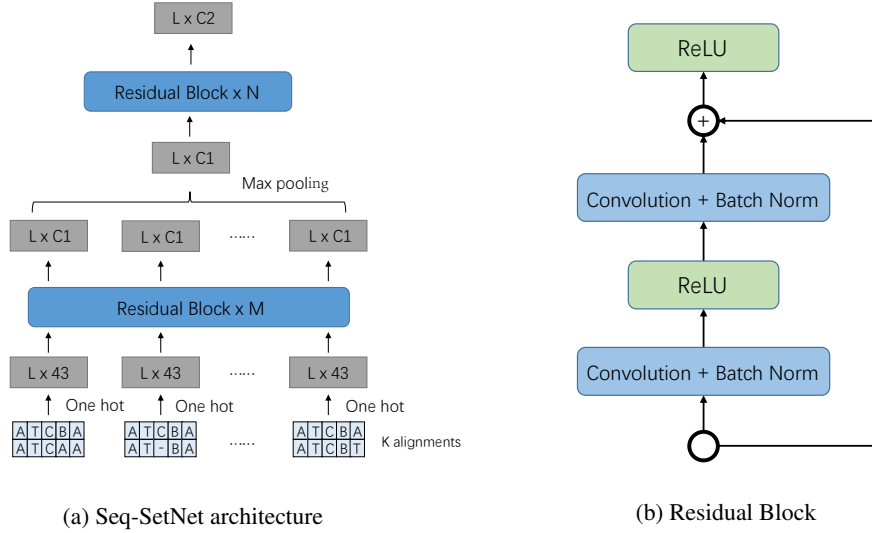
L x C2

Residual Block x N

L x C1

Max pooling

L x C1 L x C1 ...... L x C1

Residual Block x M

L x 43 L x 43 ...... L x 43

One hot One hot One hot

| A | T | C | B | A |
|---|---|---|---|---|
| A | T | C | A | A |

| A | T | C | B | A |
|---|---|---|---|---|
| A | T | - | B | A |

......

| A | T | C | B | A |
|---|---|---|---|---|
| A | T | C | B | T |

K alignments

(a) Seq-SetNet architecture

ReLU

+

Convolution + Batch Norm

ReLU

Convolution + Batch Norm

(b) Residual Block